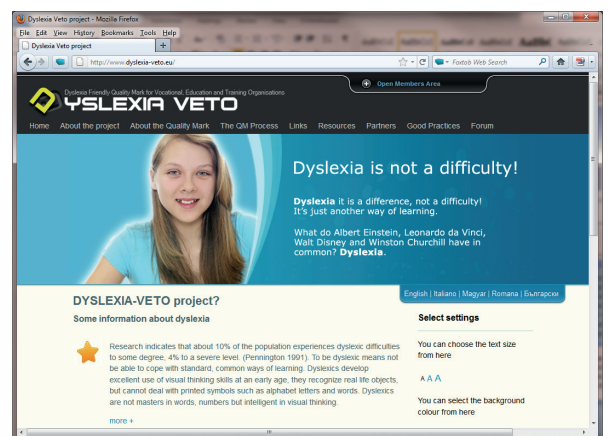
Dyslexia Veto project - Mozilla Firefox

File Edit View History Bookmarks Tools Help

Dyslexia Veto project

http://www.dyslexia-veto.eu/

Foxtab Web Search

Open Members Area

Dyslexia Friendly Quality Mark for Vocational, Education and Training Organisations

YSLEXIA VETO

Home About the project About the Quality Mark The QM Process Links Resources Partners Good Practices Forum

Dyslexia is not a difficulty!

**Dyslexia** it is a difference, not a difficulty! It's just another way of learning.

What do Albert Einstein, Leonardo da Vinci, Walt Disney and Winston Churchill have in common? **Dyslexia**.

English | Italiano | Magyar | Romana | Български

DYSLEXIA-VETO project?

Some information about dyslexia

Research indicates that about 10% of the population experiences dyslexic difficulties to some degree, 4% to a severe level. (Pennington 1991). To be dyslexic means not be able to cope with standard, common ways of learning. Dyslexics develop excellent use of visual thinking skills at an early age, they recognize real life objects, but cannot deal with printed symbols such as alphabet letters and words. Dyslexics are not masters in words, numbers but intelligent in visual thinking.

more +

Select settings

You can choose the text size from here

A A A

You can select the background colour from here